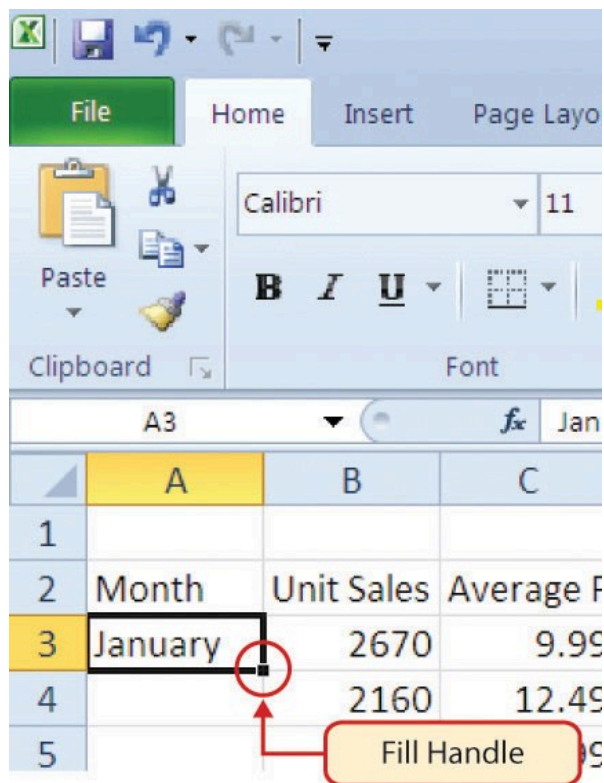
File | Home | Insert | Page Layo

Paste

Calibri 11

B I U

Clipboard | Font

A3 | $f_x$ | Jan

| | A | B | C |
|---|---|---|---|
| 1 | | | |
| 2 | Month | Unit Sales | Average F |
| 3 | January | 2670 | 9.99 |
| 4 | | 2160 | 12.49 |
| 5 | | | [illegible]9 |

Fill Handle